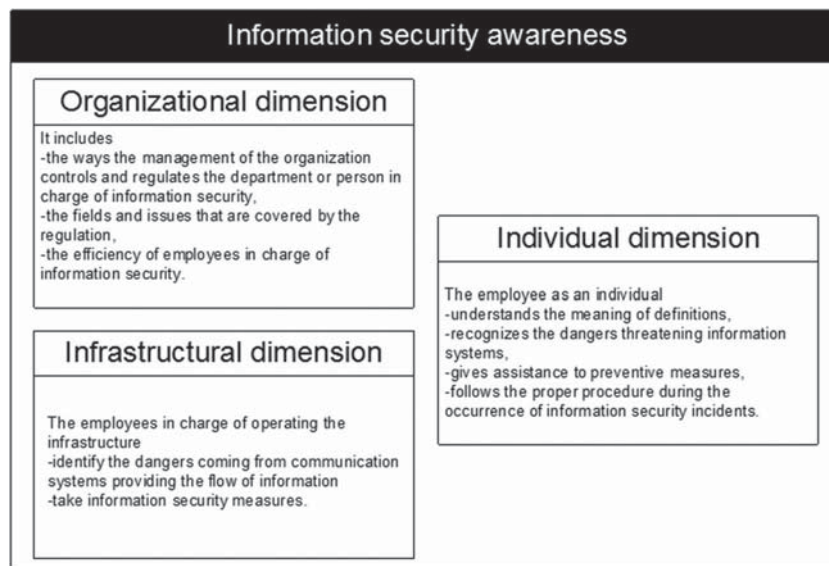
Information security awareness

Organizational dimension

It includes
-the ways the management of the organization controls and regulates the department or person in charge of information security,
-the fields and issues that are covered by the regulation,
-the efficiency of employees in charge of information security.

Infrastructural dimension

The employees in charge of operating the infrastructure
-identify the dangers coming from communication systems providing the flow of information
-take information security measures.

Individual dimension

The employee as an individual
-understands the meaning of definitions,
-recognizes the dangers threatening information systems,
-gives assistance to preventive measures,
-follows the proper procedure during the occurrence of information security incidents.